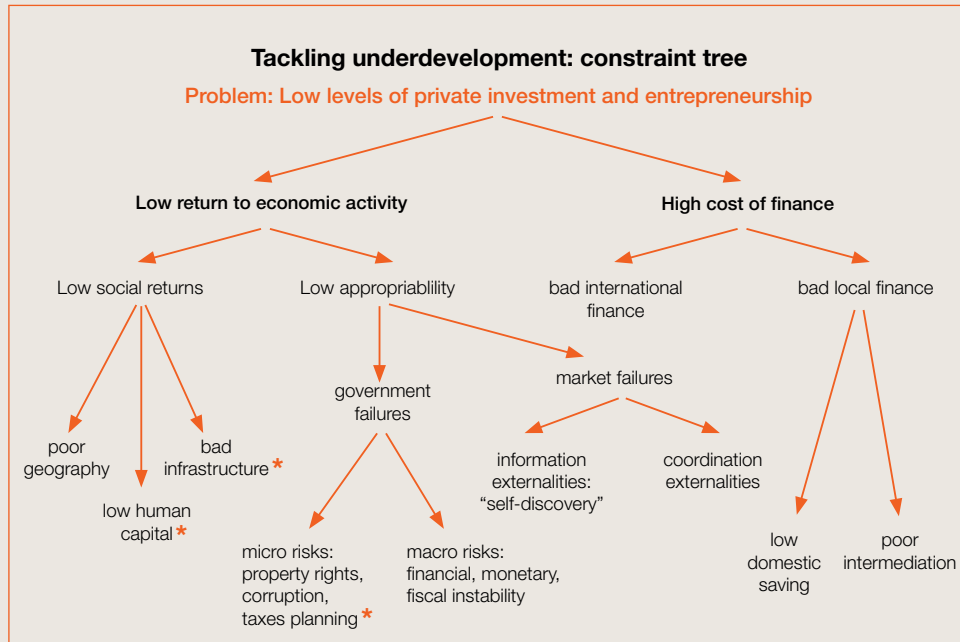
Tackling underdevelopment: constraint tree

Problem: Low levels of private investment and entrepreneurship

Low return to economic activity

High cost of finance

Low social returns

Low appropriablility

bad international finance

bad local finance

government failures

market failures

poor geography

bad infrastructure *

low human capital *

information externalities: "self-discovery"

coordination externalities

micro risks: property rights, corruption, taxes planning *

macro risks: financial, monetary, fiscal instability

low domestic saving

poor intermediation